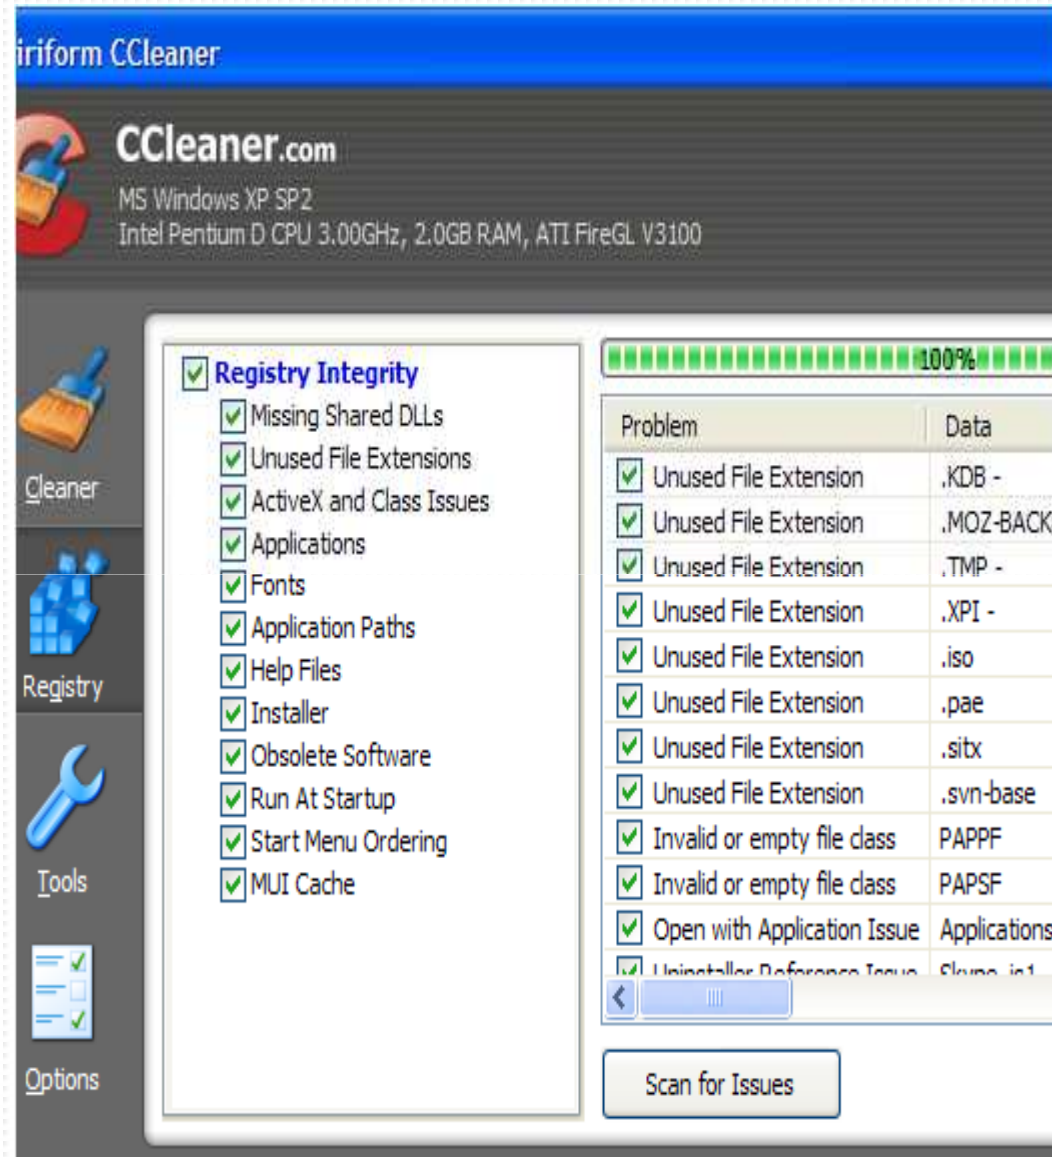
iriform CCleaner

CCleaner.com
MS Windows XP SP2
Intel Pentium D CPU 3.00GHz, 2.0GB RAM, ATI FireGL V3100

Cleaner

Registry

Tools

Options

Registry Integrity
Missing Shared DLLs
Unused File Extensions
ActiveX and Class Issues
Applications
Fonts
Application Paths
Help Files
Installer
Obsolete Software
Run At Startup
Start Menu Ordering
MUI Cache

100%

| Problem | Data |
|---|---|
| Unused File Extension | .KDB - |
| Unused File Extension | .MOZ-BACK |
| Unused File Extension | .TMP - |
| Unused File Extension | .XPI - |
| Unused File Extension | .iso |
| Unused File Extension | .pae |
| Unused File Extension | .sitx |
| Unused File Extension | .svn-base |
| Invalid or empty file class | PAPPF |
| Invalid or empty file class | PAPSF |
| Open with Application Issue | Applications |
| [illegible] | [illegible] |

Scan for Issues